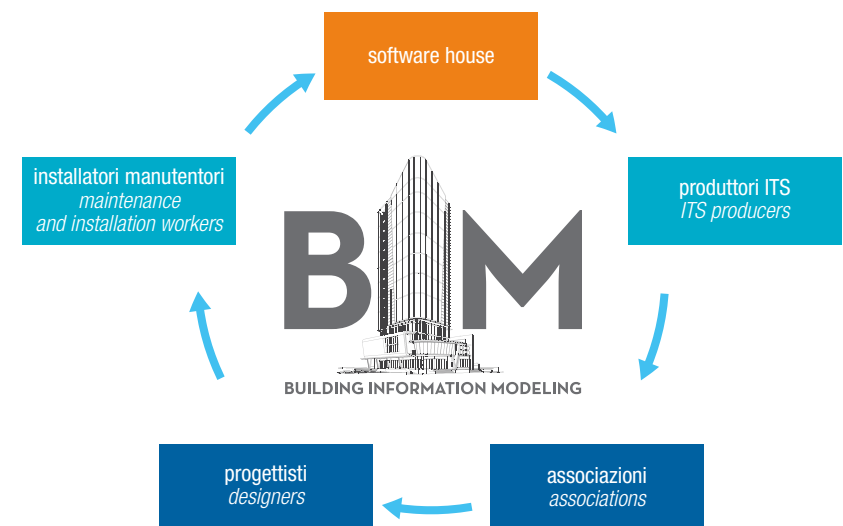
software house

produttori ITS
*ITS producers*

BIM
BUILDING INFORMATION MODELING

associazioni
*associations*

progettisti
*designers*

installatori manutentori
*maintenance and installation workers*